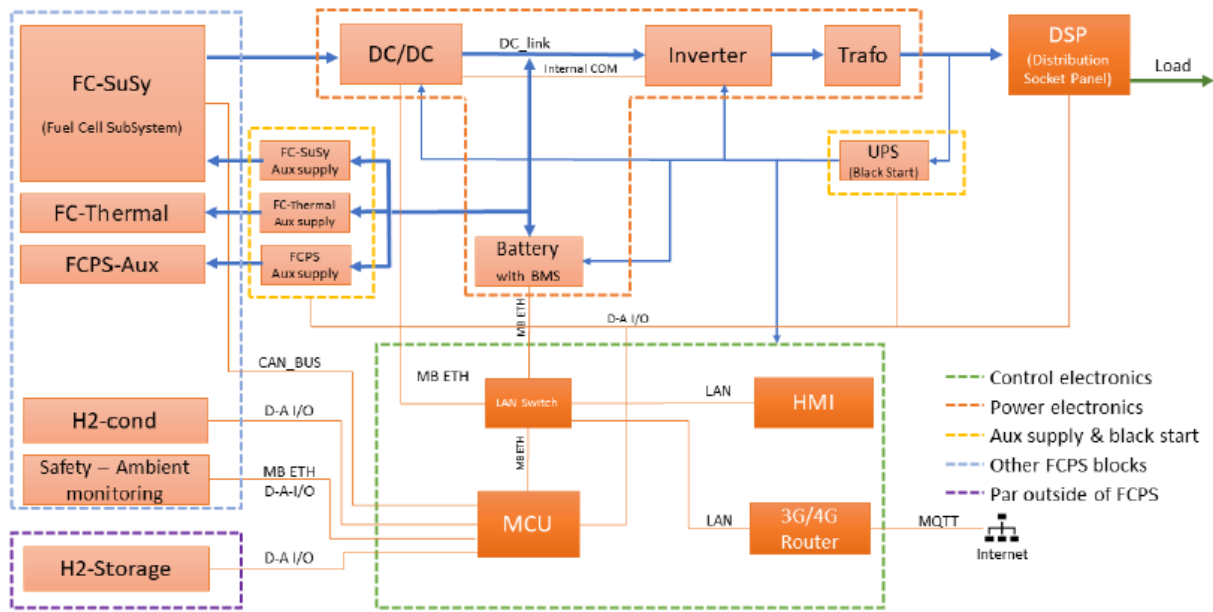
FC-SuSy
(Fuel Cell SubSystem)

DC/DC

DC_link

Internal COM

Inverter

Trafo

DSP
(Distribution Socket Panel)

Load

FC-SuSy Aux supply

FC-Thermal

FC-thermal Aux supply

FCPS-Aux

FCPS Aux supply

UPS
(Black Start)

Battery with BMS

MB ETH

D-A I/O

CAN_BUS

MB ETH

LAN Switch

LAN

HMI

H2-cond

D-A I/O

MBETH

Safety – Ambient monitoring

MB ETH
D-A-I/O

MCU

LAN

3G/4G Router

MQTT

Internet

H2-Storage

D-A I/O

Control electronics
Power electronics
Aux supply & black start
Other FCPS blocks
Par outside of FCPS